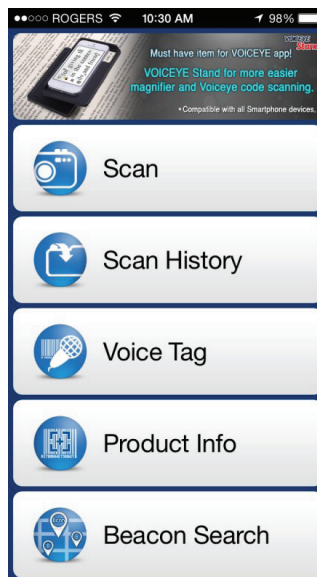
●●○○○ ROGERS 10:30 AM 98%

Must have item for VOICEYE app!
VOICEYE Stand for more easier magnifier and Voiceye code scanning.
*Compatible with all Smartphone devices.

Scan

Scan History

Voice Tag

Product Info

Beacon Search